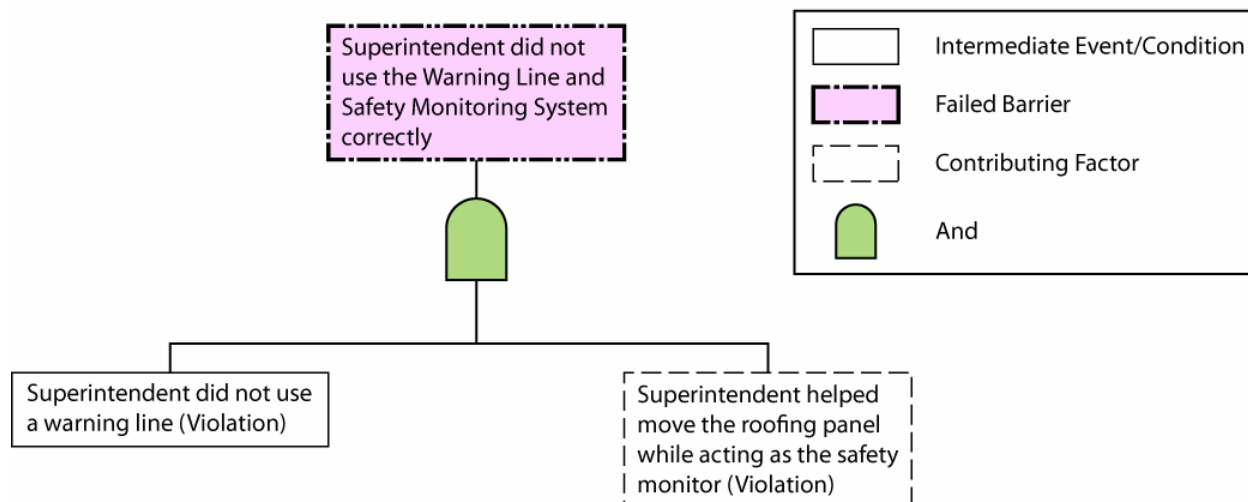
Superintendent did not use the Warning Line and Safety Monitoring System correctly

Intermediate Event/Condition

Failed Barrier

Contributing Factor

And

Superintendent did not use a warning line (Violation)

Superintendent helped move the roofing panel while acting as the safety monitor (Violation)